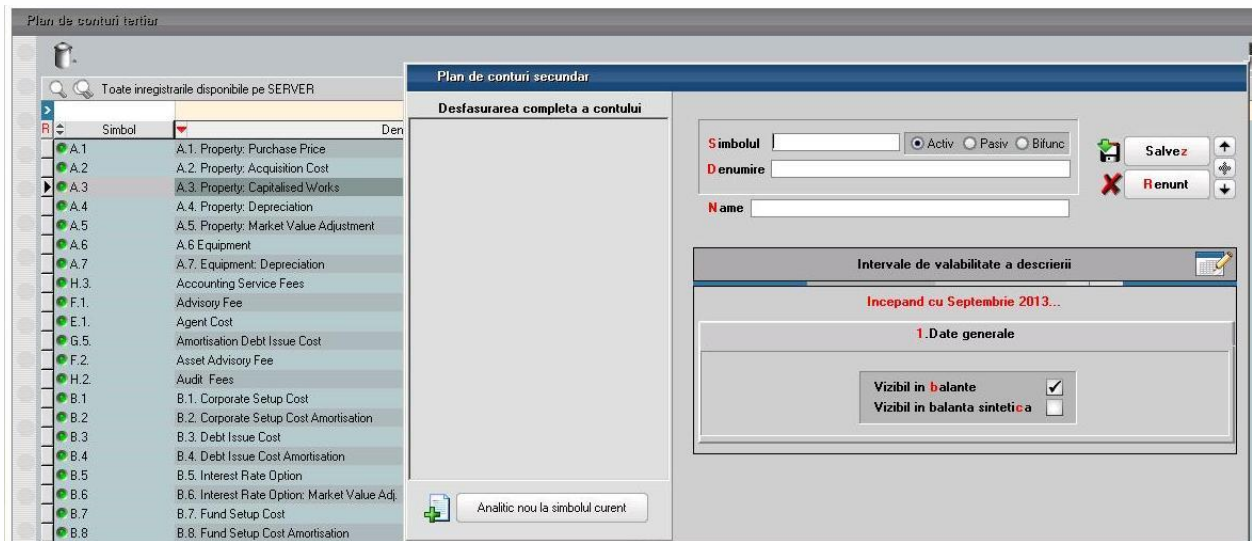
Plan de conturi tertiar

Toate inregistrarile disponibile pe SERVER

| R | Simbol | Den |
|---|---|---|
| | A.1 | A.1. Property: Purchase Price |
| | A.2 | A.2. Property: Acquisition Cost |
| | A.3 | A.3. Property: Capitalised Works |
| | A.4 | A.4. Property: Depreciation |
| | A.5 | A.5. Property: Market Value Adjustment |
| | A.6 | A.6 Equipment |
| | A.7 | A.7. Equipment: Depreciation |
| | H.3. | Accounting Service Fees |
| | F.1. | Advisory Fee |
| | E.1. | Agent Cost |
| | G.5. | Amortisation Debt Issue Cost |
| | F.2. | Asset Advisory Fee |
| | H.2. | Audit Fees |
| | B.1 | B.1. Corporate Setup Cost |
| | B.2 | B.2. Corporate Setup Cost Amortisation |
| | B.3 | B.3. Debt Issue Cost |
| | B.4 | B.4. Debt Issue Cost Amortisation |
| | B.5 | B.5. Interest Rate Option |
| | B.6 | B.6. Interest Rate Option: Market Value Adj. |
| | B.7 | B.7. Fund Setup Cost |
| | B.8 | B.8. Fund Setup Cost Amortisation |

Plan de conturi secundar

Desfasurarea completa a contului

Analitic nou la simbolul curent

Simbolul
Activ Pasiv Bifunc
Denumire
Name

Salvez
Renunt

Intervale de valabilitate a descrierii

Incepand cu Septembrie 2013...

1.Date generale

Vizibil in balante
Vizibil in balanta sintetica